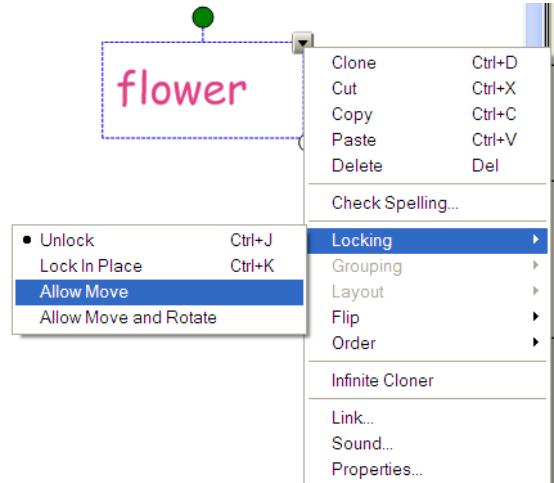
flower

Clone Ctrl+D
Cut Ctrl+X
Copy Ctrl+C
Paste Ctrl+V
Delete Del

Check Spelling...

Locking
Grouping
Layout
Flip
Order

Infinite Cloner

Link...
Sound...
Properties...

Unlock Ctrl+J
Lock In Place Ctrl+K
Allow Move
Allow Move and Rotate